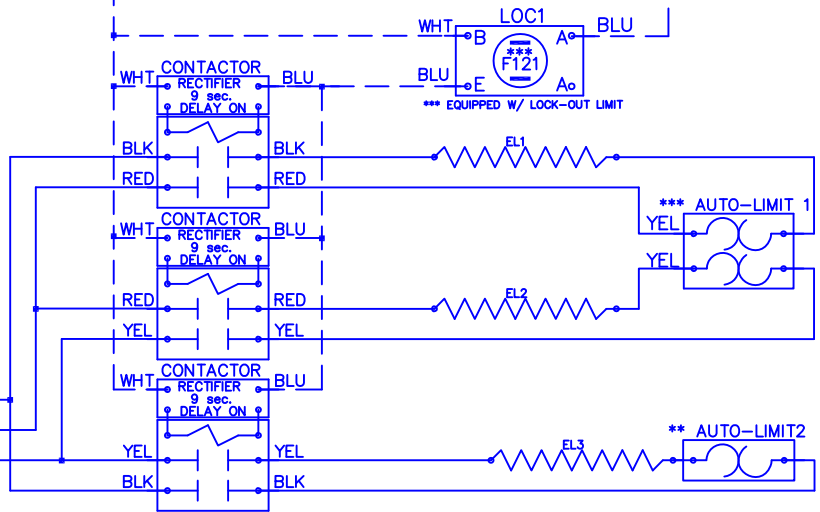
WHT LOC1 BLU
B A
***
F121
BLU E A
*** EQUIPPED W/ LOCK-OUT LIMIT

CONTACTOR
WHT RECTIFIER BLU
9 sec.
DELAY ON
BLK BLK
RED RED

EL1

*** AUTO-LIMIT 1
YEL
YEL

CONTACTOR
WHT RECTIFIER BLU
9 sec.
DELAY ON
RED RED
YEL YEL

EL2

CONTACTOR
WHT RECTIFIER BLU
9 sec.
DELAY ON
YEL YEL
BLK BLK

EL3

** AUTO-LIMIT2